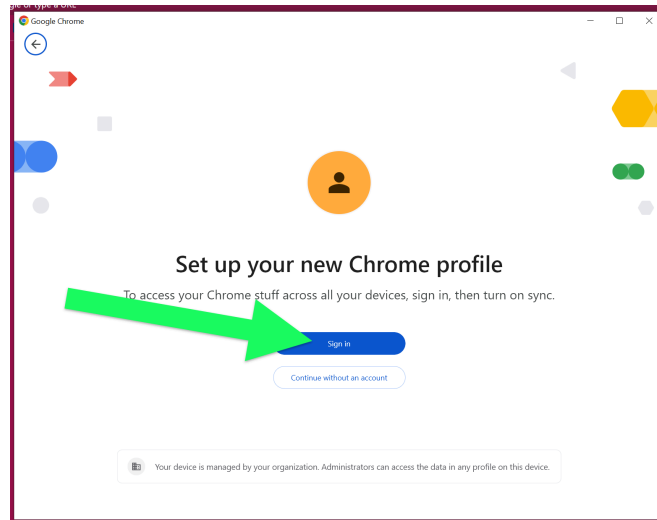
gle or type a URL

Google Chrome

Set up your new Chrome profile

To access your Chrome stuff across all your devices, sign in, then turn on sync.

Sign in

Continue without an account

Your device is managed by your organization. Administrators can access the data in any profile on this device.